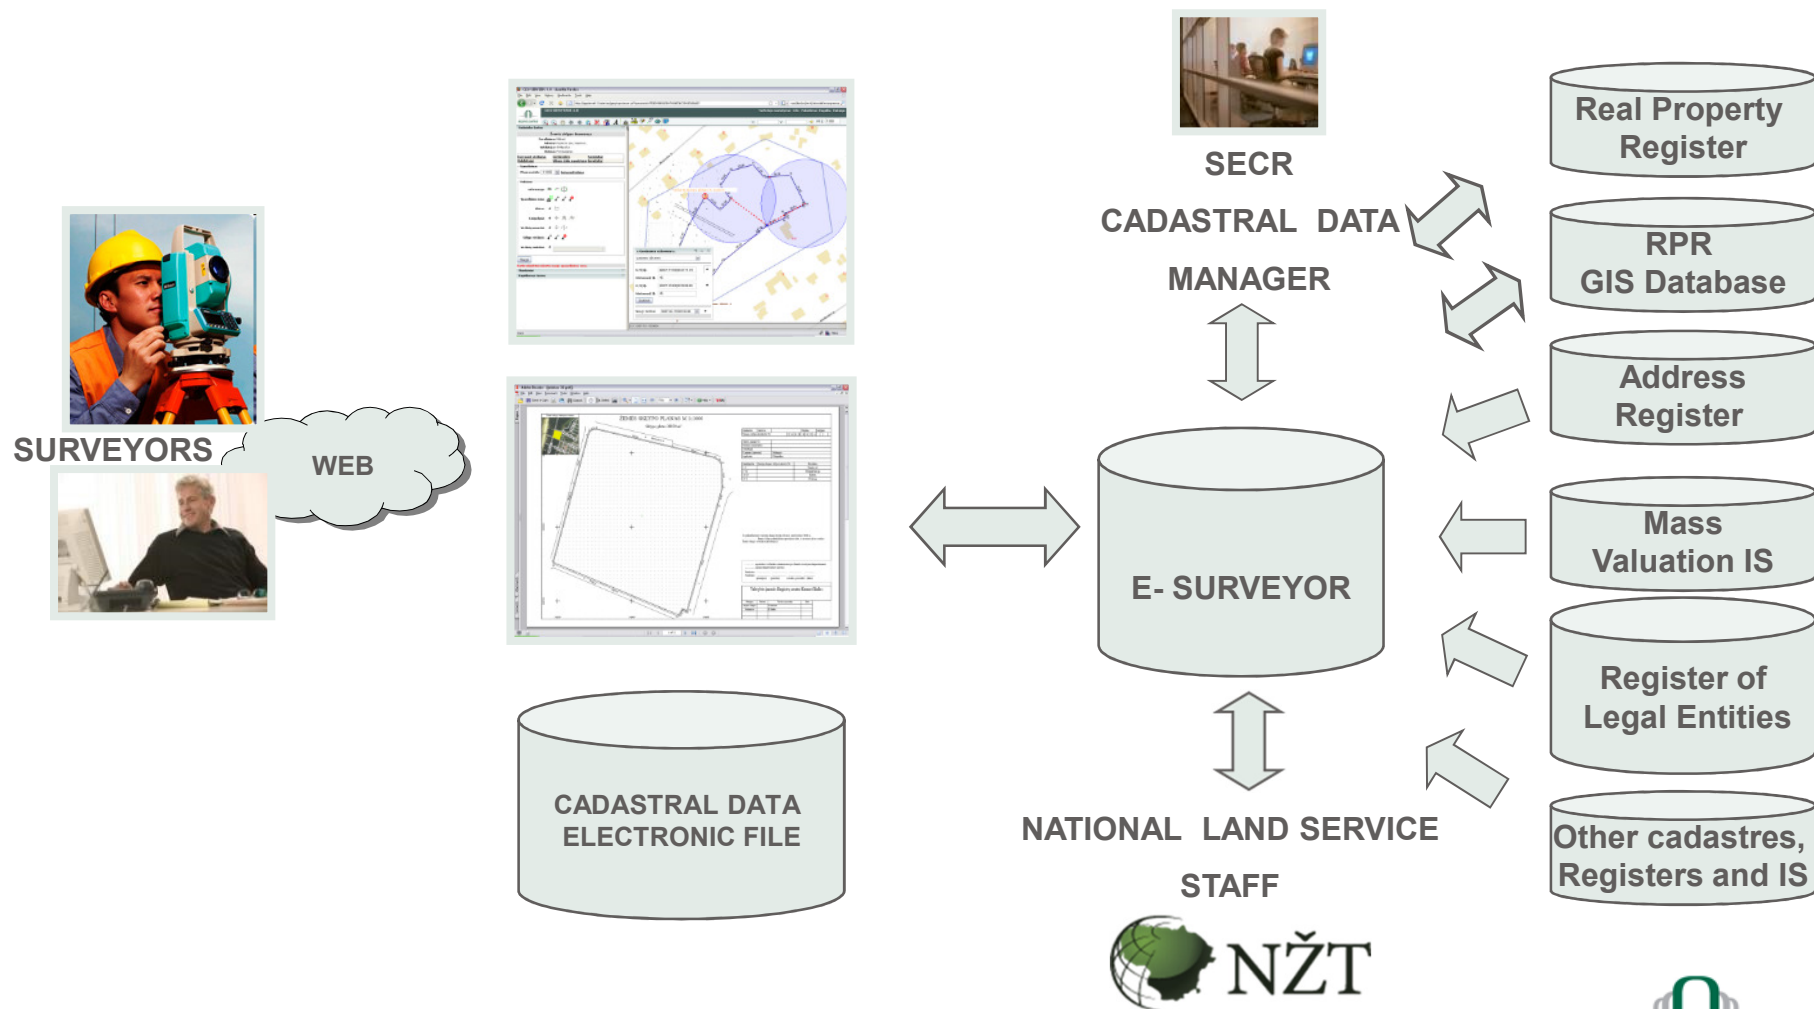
SURVEYORS

WEB

CADASTRAL DATA ELECTRONIC FILE

SECR

CADASTRAL DATA

MANAGER

E- SURVEYOR

NATIONAL LAND SERVICE

STAFF

NŽT

Real Property Register

RPR GIS Database

Address Register

Mass Valuation IS

Register of Legal Entities

Other cadastres, Registers and IS